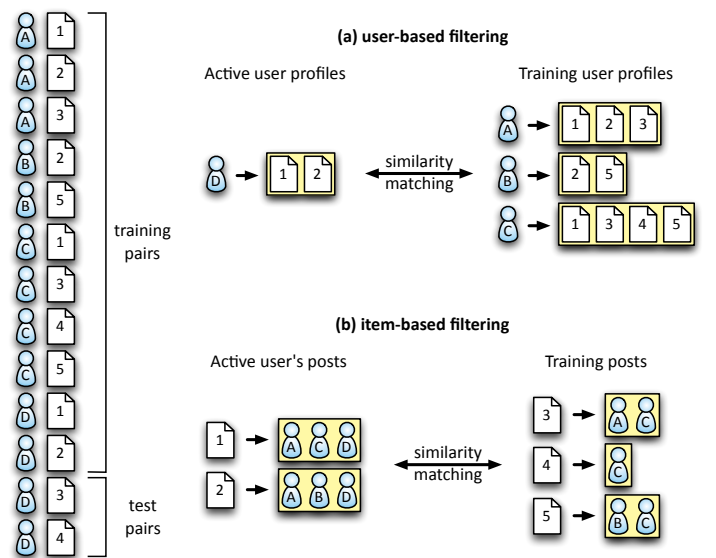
A 1
A 2
A 3
B 2
B 5
C 1
C 3
C 4
C 5
D 1
D 2
D 3
D 4

training pairs

test pairs

(a) user-based filtering

Active user profiles

D 1 2

similarity matching

Training user profiles

A 1 2 3
B 2 5
C 1 3 4 5

(b) item-based filtering

Active user's posts

1 A C D
2 A B D

similarity matching

Training posts

3 A C
4 C
5 B C